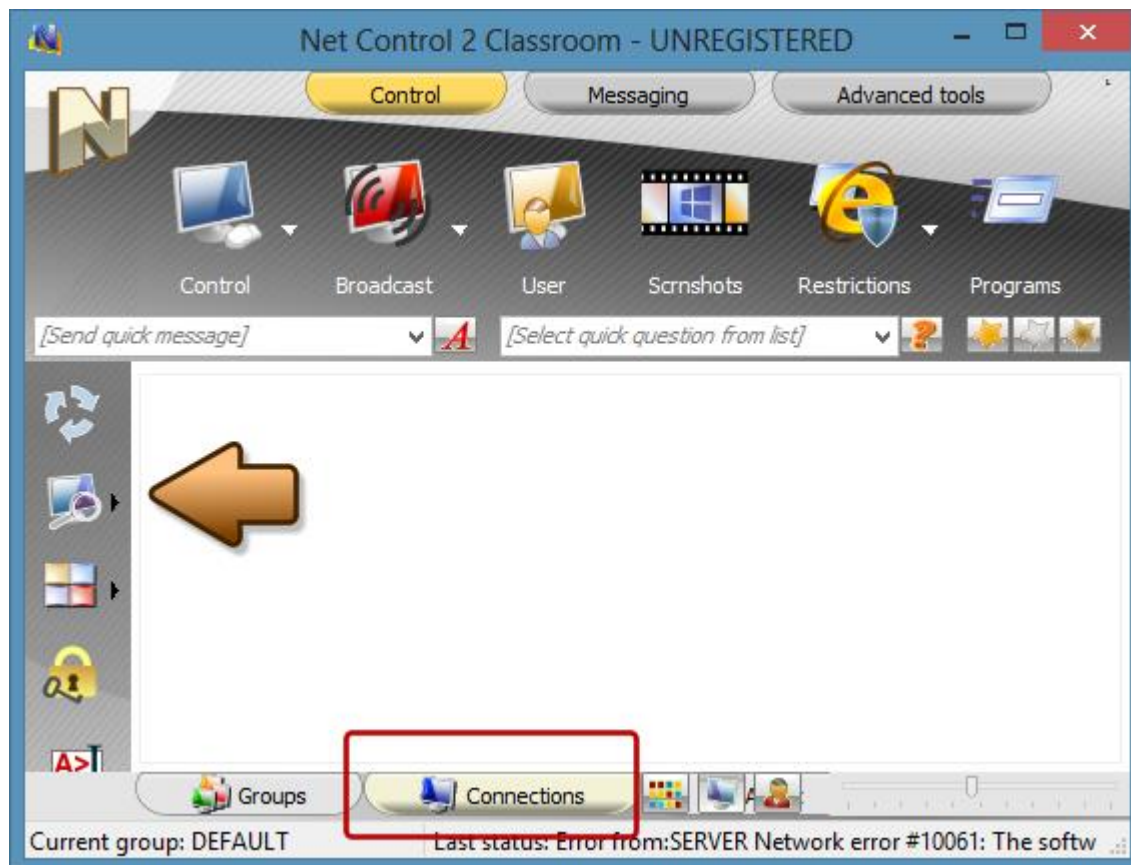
Net Control 2 Classroom - UNREGISTERED

Control
Messaging
Advanced tools

Control
Broadcast
User
Scrnshots
Restrictions
Programs

[Send quick message]
[Select quick question from list]

A>I

Groups
Connections

Current group: DEFAULT
Last status: Error from:SERVER Network error #10061: The softw